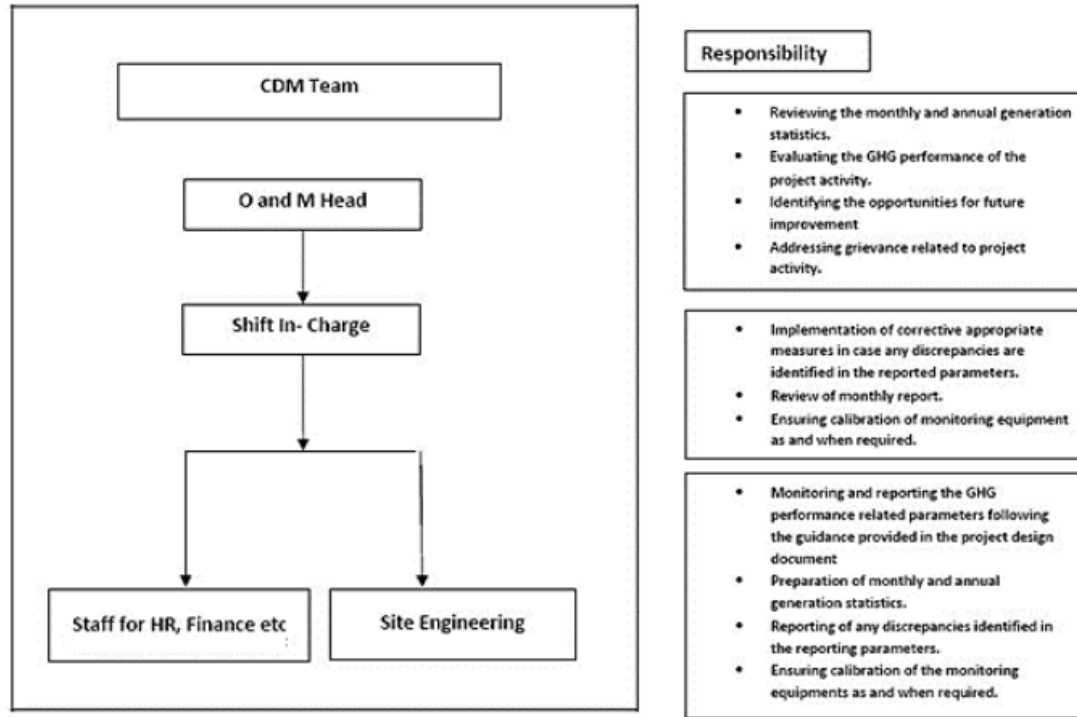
CDM Team

O and M Head

Shift In- Charge

Staff for HR, Finance etc

Site Engineering

Responsibility

- Reviewing the monthly and annual generation statistics.
- Evaluating the GHG performance of the project activity.
- Identifying the opportunities for future improvement
- Addressing grievance related to project activity.

- Implementation of corrective appropriate measures in case any discrepancies are identified in the reported parameters.
- Review of monthly report.
- Ensuring calibration of monitoring equipment as and when required.

- Monitoring and reporting the GHG performance related parameters following the guidance provided in the project design document
- Preparation of monthly and annual generation statistics.
- Reporting of any discrepancies identified in the reporting parameters.
- Ensuring calibration of the monitoring equipments as and when required.